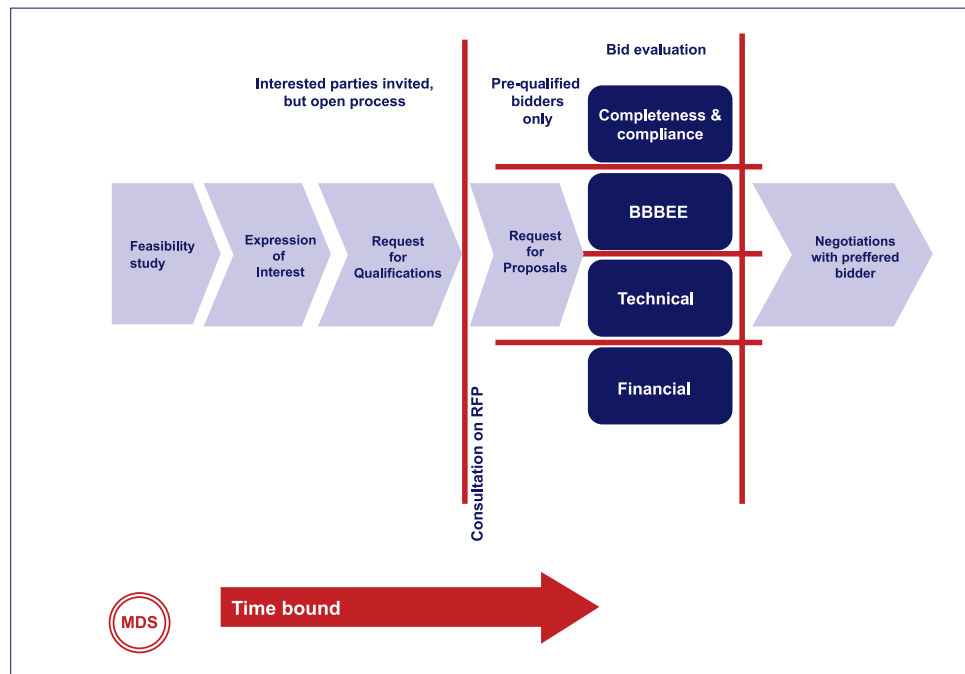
Interested parties invited, but open process

Pre-qualified bidders only

Bid evaluation

Completeness & compliance

BBBEE

Technical

Financial

Feasibility study

Expression of Interest

Request for Qualifications

Request for Proposals

Negotiations with preffered bidder

Consultation on RFP

MDS

Time bound